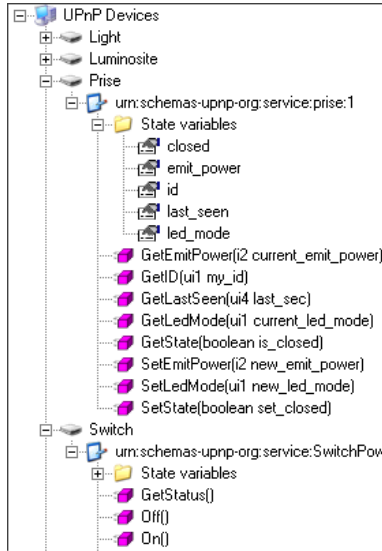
UPnP Devices
Light
Luminosite
Prise
urn:schemas-upnp-org:service:prise:1
State variables
closed
emit_power
id
last_seen
led_mode
GetEmitPower(i2 current_emit_power)
GetID(ui1 my_id)
GetLastSeen(ui4 last_sec)
GetLedMode(ui1 current_led_mode)
GetState(boolean is_closed)
SetEmitPower(i2 new_emit_power)
SetLedMode(ui1 new_led_mode)
SetState(boolean set_closed)
Switch
urn:schemas-upnp-org:service:SwitchPow
State variables
GetStatus()
Off()
On()